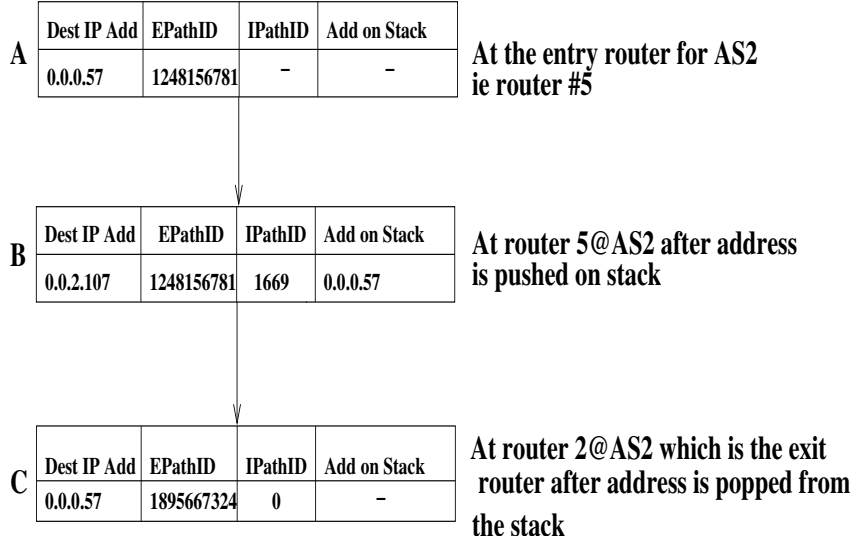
A

| Dest IP Add | EPathID | IPathID | Add on Stack |
|---|---|---|---|
| 0.0.0.57 | 1248156781 | - | - |

At the entry router for AS2 ie router #5

B

| Dest IP Add | EPathID | IPathID | Add on Stack |
|---|---|---|---|
| 0.0.2.107 | 1248156781 | 1669 | 0.0.0.57 |

At router 5@AS2 after address is pushed on stack

C

| Dest IP Add | EPathID | IPathID | Add on Stack |
|---|---|---|---|
| 0.0.0.57 | 1895667324 | 0 | - |

At router 2@AS2 which is the exit router after address is popped from the stack